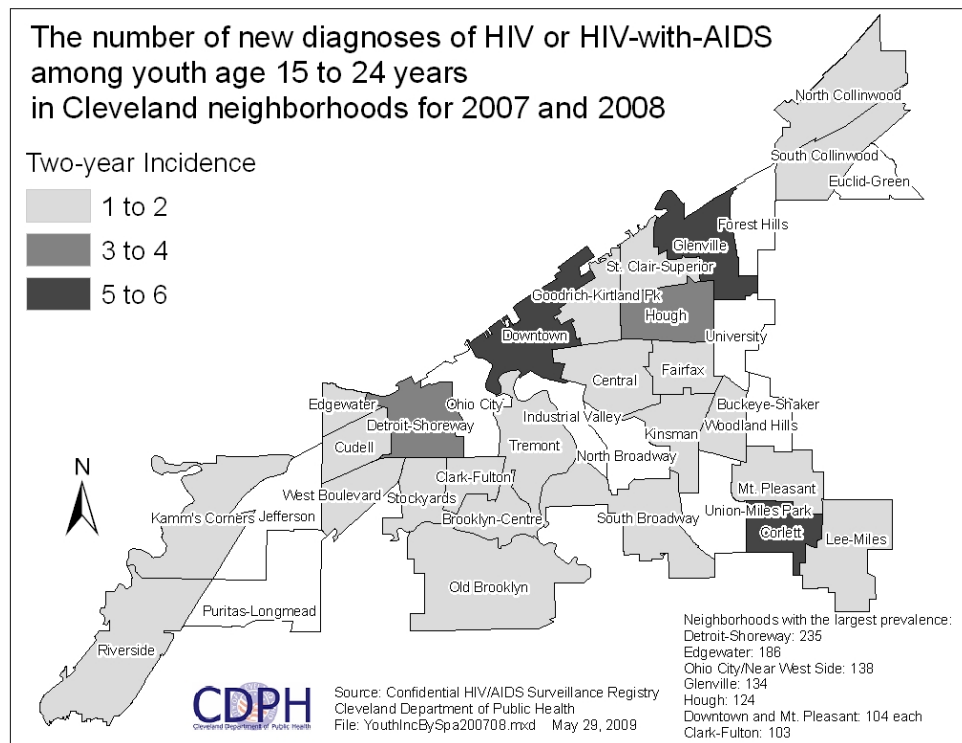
The number of new diagnoses of HIV or HIV-with-AIDS among youth age 15 to 24 years in Cleveland neighborhoods for 2007 and 2008

Two-year Incidence
1 to 2
3 to 4
5 to 6

North Collinwood
South Collinwood
Euclid-Green
Forest Hills
Glenville
St. Clair-Superior
Goodrich-Kirtland Pk
Hough
Downtown
University
Central
Fairfax
Edgewater
Ohio City
Industrial Valley
Buckeye-Shaker
Detroit-Shoreway
Kinsman
Woodland Hills
Cudell
Tremont
North Broadway
N
Clark-Fulton
West Boulevard
Stockyards
Mt. Pleasant
Kamm's Corners
Jefferson
Brooklyn-Centre
South Broadway
Union-Miles Park
Corlett
Lee-Miles
Old Brooklyn
Puritas-Longmead
Riverside

Neighborhoods with the largest prevalence:
Detroit-Shoreway: 235
Edgewater: 186
Ohio City/Near West Side: 138
Glenville: 134
Hough: 124
Downtown and Mt. Pleasant: 104 each
Clark-Fulton: 103

CDPH
Cleveland Department of Public Health

Source: Confidential HIV/AIDS Surveillance Registry
Cleveland Department of Public Health
File: YouthIncBySpa200708.mxd May 29, 2009